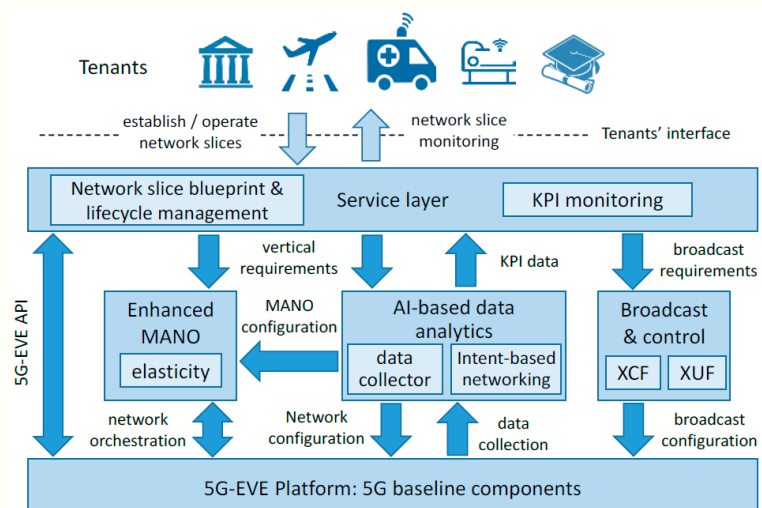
Tenants

establish / operate network slices

network slice monitoring

Tenants' interface

Network slice blueprint & lifecycle management

Service layer

KPI monitoring

vertical requirements

KPI data

broadcast requirements

5G-EVE API

Enhanced MANO

elasticity

MANO configuration

AI-based data analytics

data collector

Intent-based networking

Broadcast & control

XCF

XUF

network orchestration

Network configuration

data collection

broadcast configuration

5G-EVE Platform: 5G baseline components